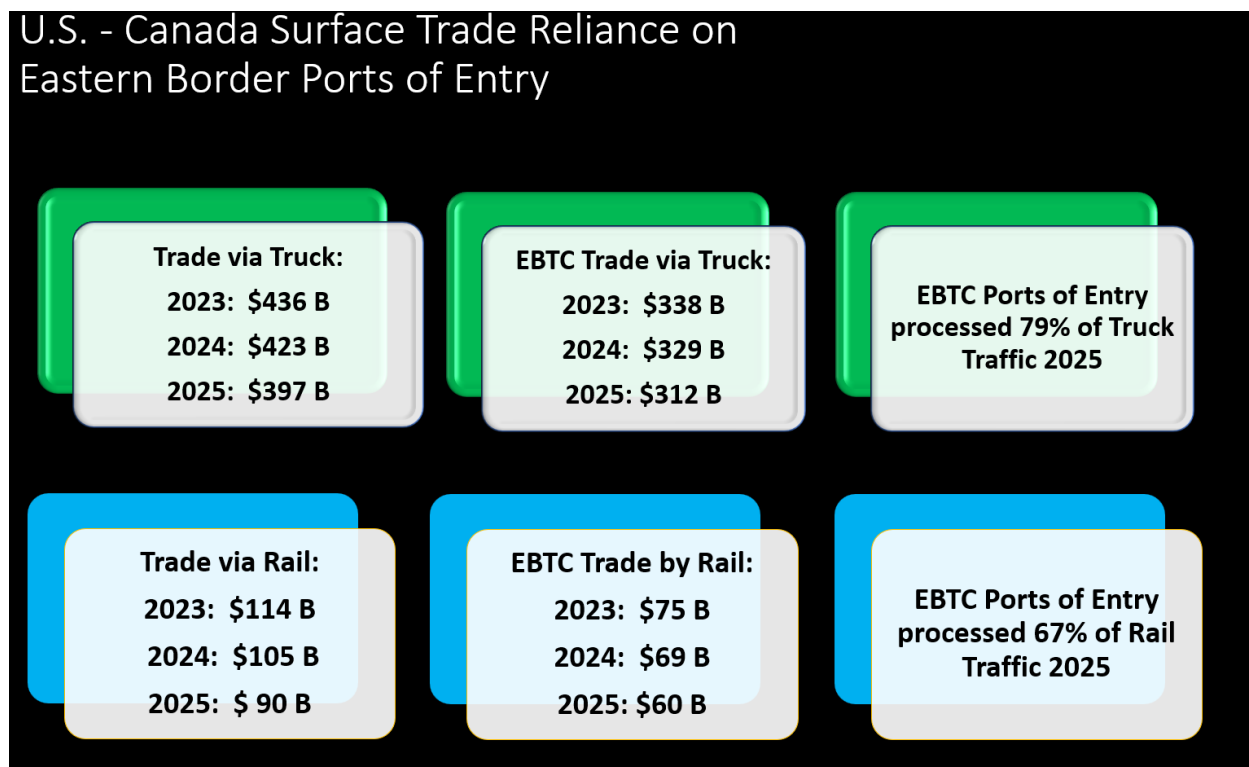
U.S. - Canada Surface Trade Reliance on Eastern Border Ports of Entry

Trade via Truck:
2023: $436 B
2024: $423 B
2025: $397 B

EBTC Trade via Truck:
2023: $338 B
2024: $329 B
2025: $312 B

EBTC Ports of Entry processed 79% of Truck Traffic 2025

Trade via Rail:
2023: $114 B
2024: $105 B
2025: $ 90 B

EBTC Trade by Rail:
2023: $75 B
2024: $69 B
2025: $60 B

EBTC Ports of Entry processed 67% of Rail Traffic 2025